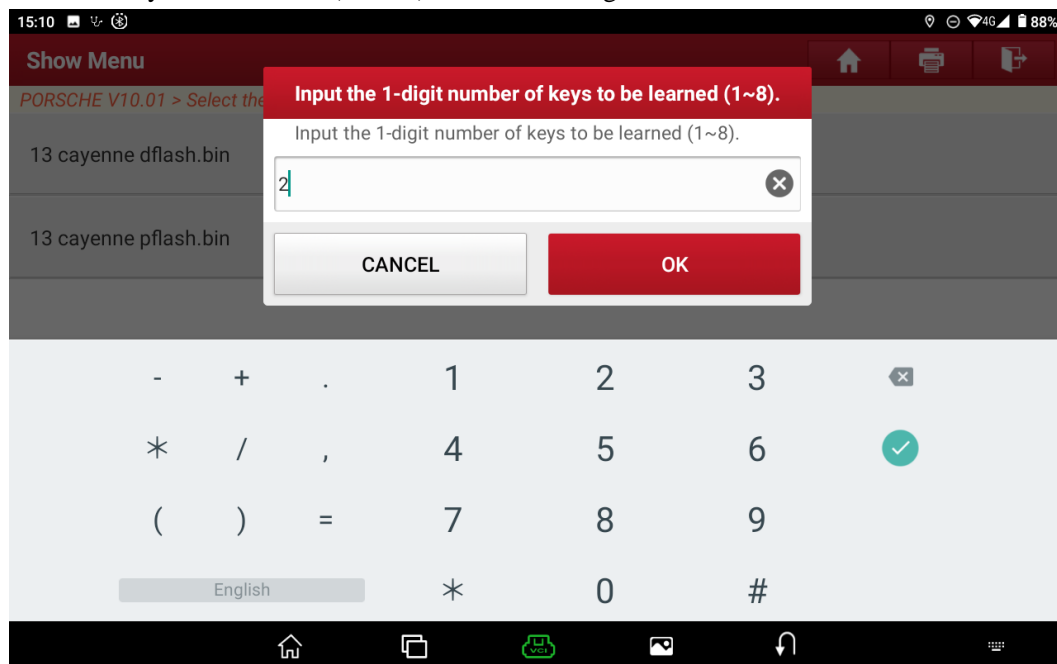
15:10

4G 88%

Show Menu

PORSCHE V10.01 > Select the

13 cayenne dflash.bin

13 cayenne pflash.bin

Input the 1-digit number of keys to be learned (1~8).

Input the 1-digit number of keys to be learned (1~8).

2

CANCEL

OK

- + . 1 2 3

* / , 4 5 6

( ) = 7 8 9

English * 0 #

VCI